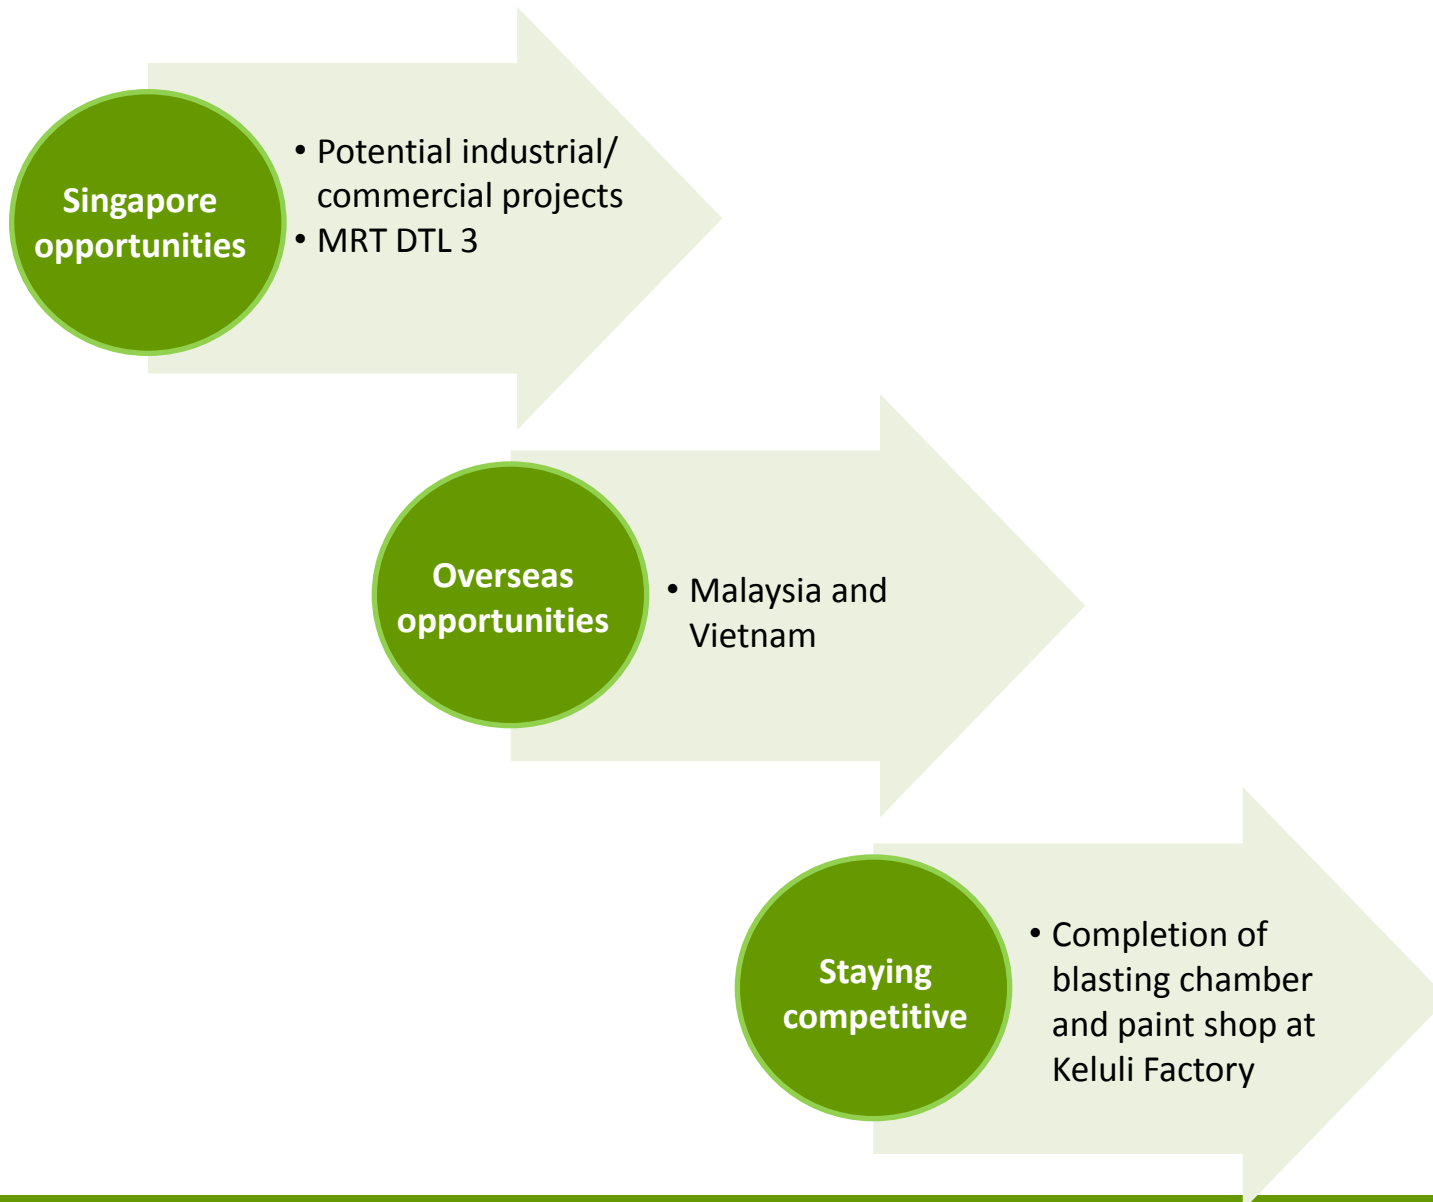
Singapore opportunities

• Potential industrial/ commercial projects
• MRT DTL 3

Overseas opportunities

• Malaysia and Vietnam

Staying competitive

• Completion of blasting chamber and paint shop at Keluli Factory